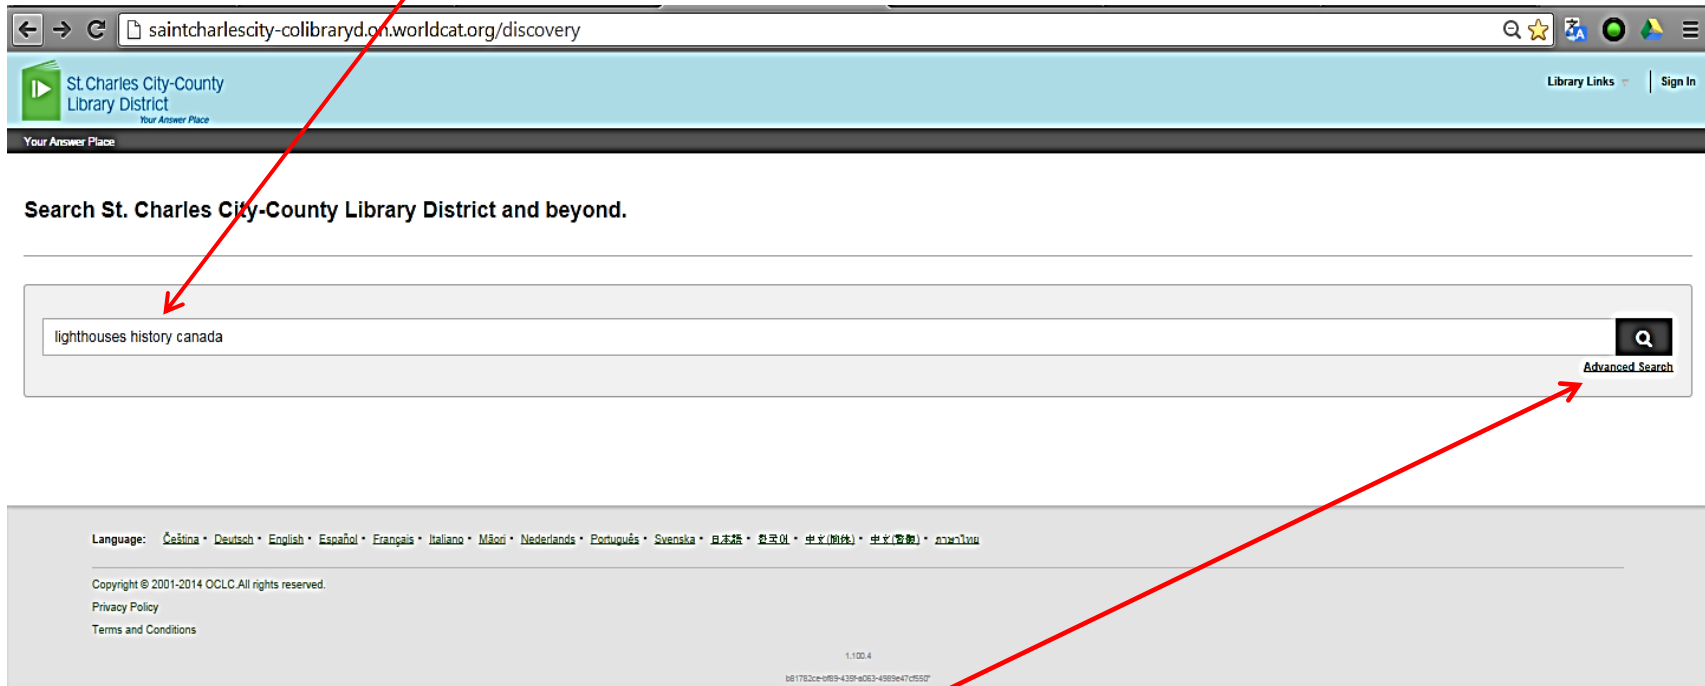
saintcharlescity-colibraryd.on.worldcat.org/discovery

St.Charles City-County Library District
Your Answer Place

Library Links | Sign In

Your Answer Place

Search St. Charles City-County Library District and beyond.

lighthouses history canada

Advanced Search

Language: Čeština · Deutsch · English · Español · Français · Italiano · Māori · Nederlands · Português · Svenska · 日本語 · 한국어 · 中文(简体) · 中文(繁體) · ภาษาไทย

Copyright © 2001-2014 OCLC.All rights reserved.

Privacy Policy

Terms and Conditions

1.100.4

b81782ce-bf89-439f-a063-4989e47cf550